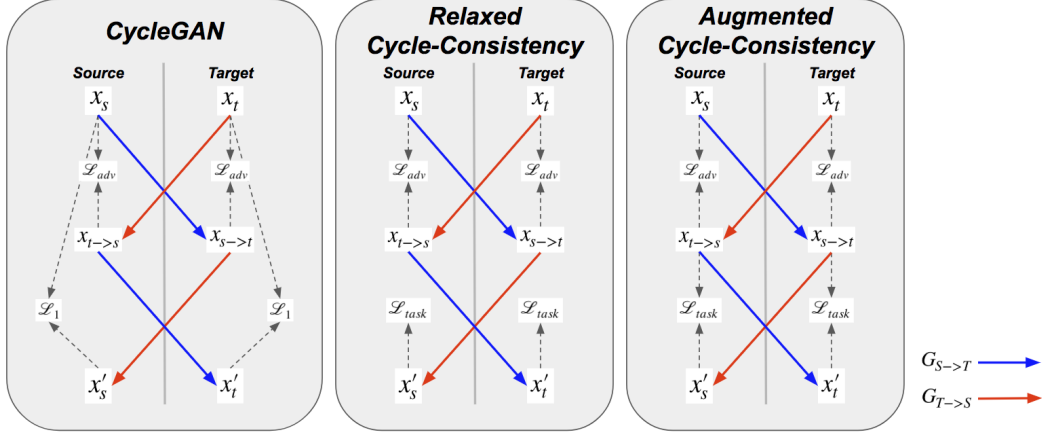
CycleGAN

Source | Target

$x_s$ $x_t$

$\mathscr{L}_{adv}$ $\mathscr{L}_{adv}$

$x_{t->s}$ $x_{s->t}$

$\mathscr{L}_1$ $\mathscr{L}_1$

$x'_s$ $x'_t$

Relaxed Cycle-Consistency

Source | Target

$x_s$ $x_t$

$\mathscr{L}_{adv}$ $\mathscr{L}_{adv}$

$x_{t->s}$ $x_{s->t}$

$\mathscr{L}_{task}$ $\mathscr{L}_{task}$

$x'_s$ $x'_t$

Augmented Cycle-Consistency

Source | Target

$x_s$ $x_t$

$\mathscr{L}_{adv}$ $\mathscr{L}_{adv}$

$x_{t->s}$ $x_{s->t}$

$\mathscr{L}_{task}$ $\mathscr{L}_{task}$

$x'_s$ $x'_t$

$G_{S->T}$

$G_{T->S}$